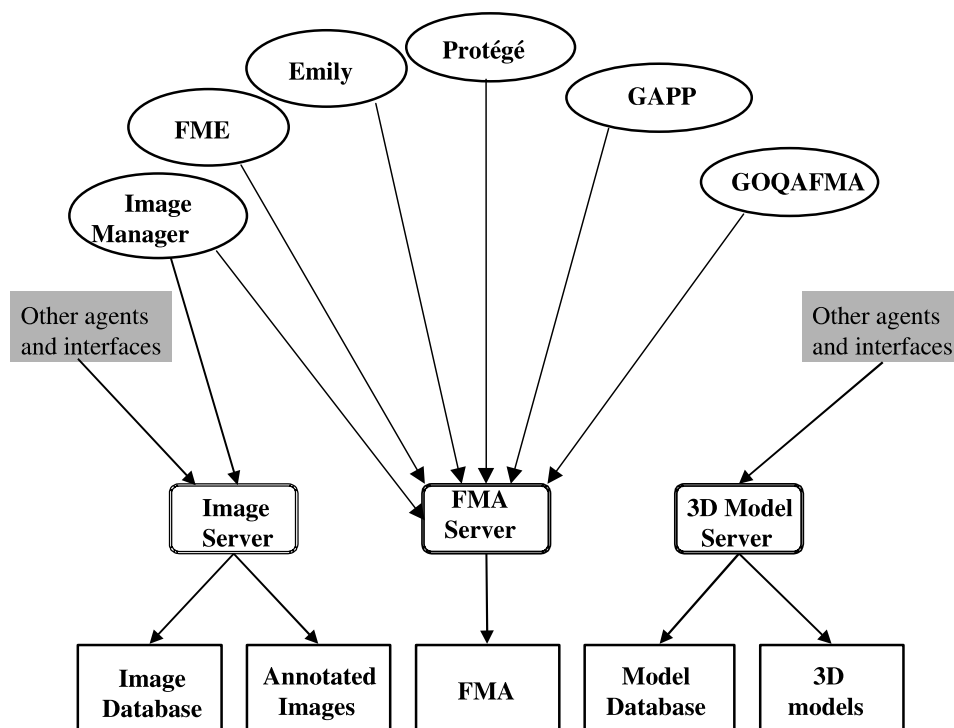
Protégé

Emily

GAPP

FME

GOQAFMA

Image Manager

Other agents and interfaces

Other agents and interfaces

Image Server

FMA Server

3D Model Server

Image Database

Annotated Images

FMA

Model Database

3D models